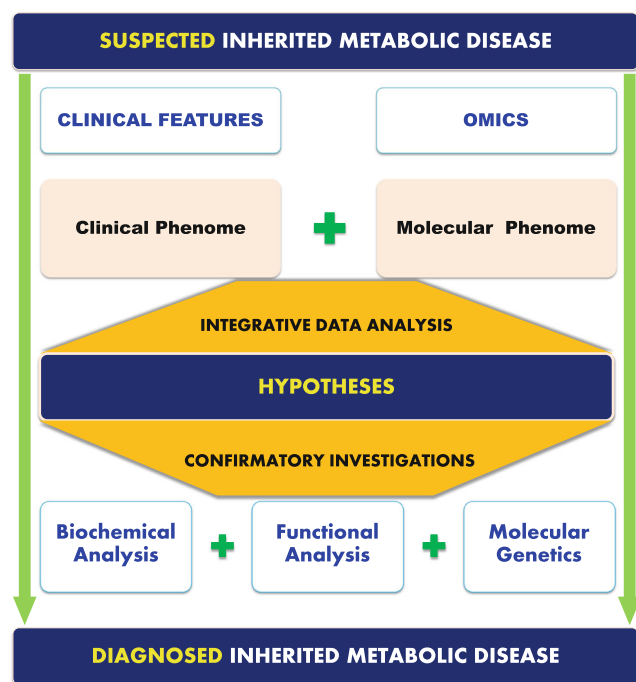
SUSPECTED INHERITED METABOLIC DISEASE

CLINICAL FEATURES

OMICS

Clinical Phenome

Molecular Phenome

INTEGRATIVE DATA ANALYSIS

HYPOTHESES

CONFIRMATORY INVESTIGATIONS

Biochemical Analysis

Functional Analysis

Molecular Genetics

DIAGNOSED INHERITED METABOLIC DISEASE